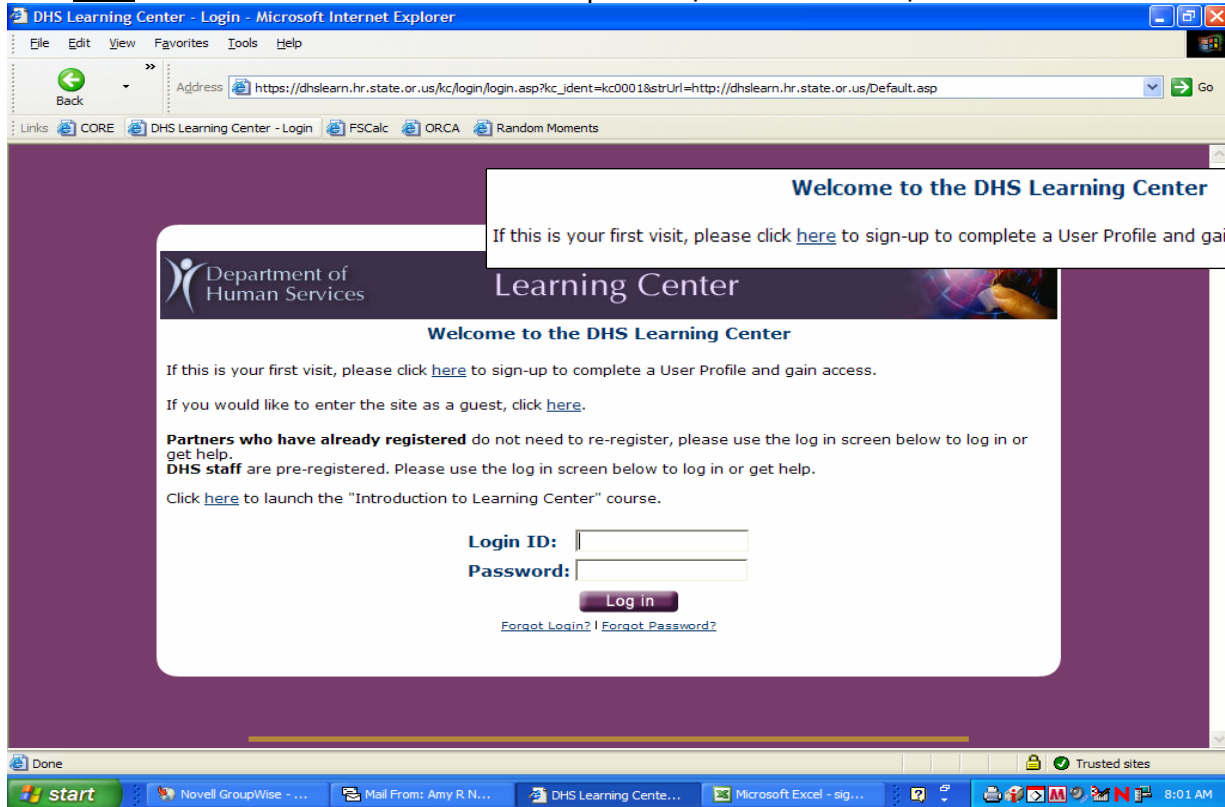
DHS Learning Center - Login - Microsoft Internet Explorer

File Edit View Favorites Tools Help

Back

Address https://dhslearn.hr.state.or.us/kc/login/login.asp?kc_ident=kc0001&strUrl=http://dhslearn.hr.state.or.us/Default.asp

Go

Links CORE DHS Learning Center - Login FSCalc ORCA Random Moments

Welcome to the DHS Learning Center

If this is your first visit, please click here to sign-up to complete a User Profile and gai

Department of Human Services

Learning Center

Welcome to the DHS Learning Center

If this is your first visit, please click here to sign-up to complete a User Profile and gain access.

If you would like to enter the site as a guest, click here.

**Partners who have already registered** do not need to re-register, please use the log in screen below to log in or get help.
**DHS staff** are pre-registered. Please use the log in screen below to log in or get help.

Click here to launch the "Introduction to Learning Center" course.

Login ID:
Password:
Log in
Forgot Login? | Forgot Password?

Done

Trusted sites

start Novell GroupWise - ... Mail From: Amy R N... DHS Learning Cente... Microsoft Excel - sig... 8:01 AM